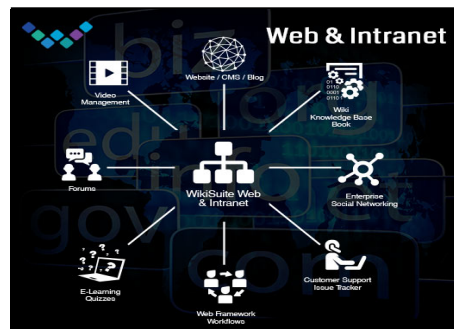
Web & Intranet

Website / CMS / Blog

Video Management

Wiki Knowledge Base Book

Forums

WikiSuite Web & Intranet

Enterprise Social Networking

E-Learning Quizzes

Web Framework Workflows

Customer Support Issue Tracker